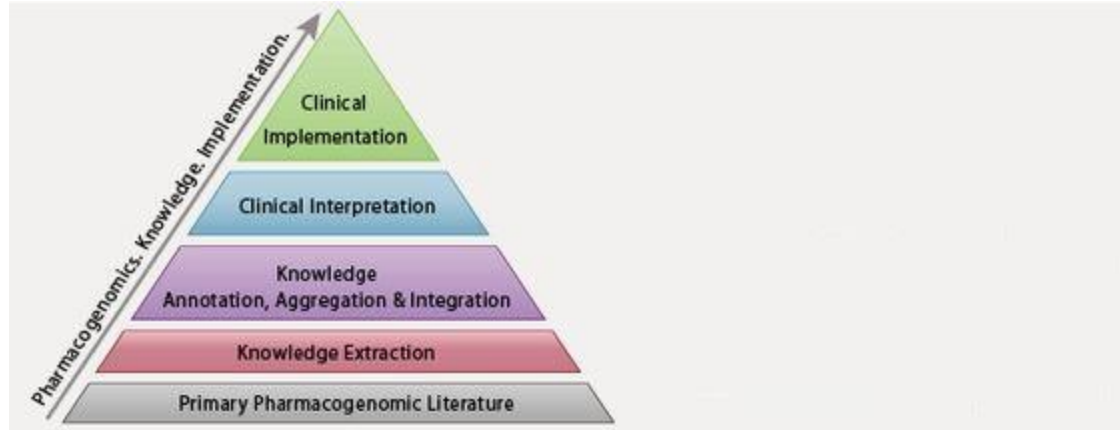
Pharmacogenomics. Knowledge. Implementation.

Clinical Implementation

Clinical Interpretation

Knowledge Annotation, Aggregation & Integration

Knowledge Extraction

Primary Pharmacogenomic Literature